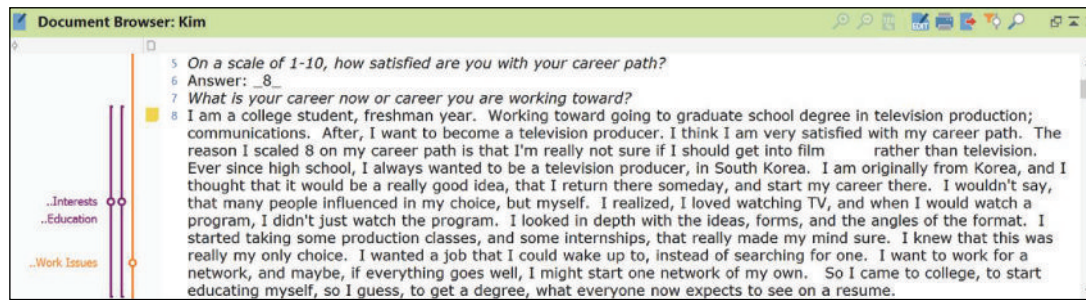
Document Browser: Kim

5 On a scale of 1-10, how satisfied are you with your career path?
6 Answer: _8_
7 What is your career now or career you are working toward?
8 I am a college student, freshman year. Working toward going to graduate school degree in television production; communications. After, I want to become a television producer. I think I am very satisfied with my career path. The reason I scaled 8 on my career path is that I'm really not sure if I should get into film rather than television. Ever since high school, I always wanted to be a television producer, in South Korea. I am originally from Korea, and I thought that it would be a really good idea, that I return there someday, and start my career there. I wouldn't say, that many people influenced in my choice, but myself. I realized, I loved watching TV, and when I would watch a program, I didn't just watch the program. I looked in depth with the ideas, forms, and the angles of the format. I started taking some production classes, and some internships, that really made my mind sure. I knew that this was really my only choice. I wanted a job that I could wake up to, instead of searching for one. I want to work for a network, and maybe, if everything goes well, I might start one network of my own. So I came to college, to start educating myself, so I guess, to get a degree, what everyone now expects to see on a resume.

..Interests
..Education
..Work Issues